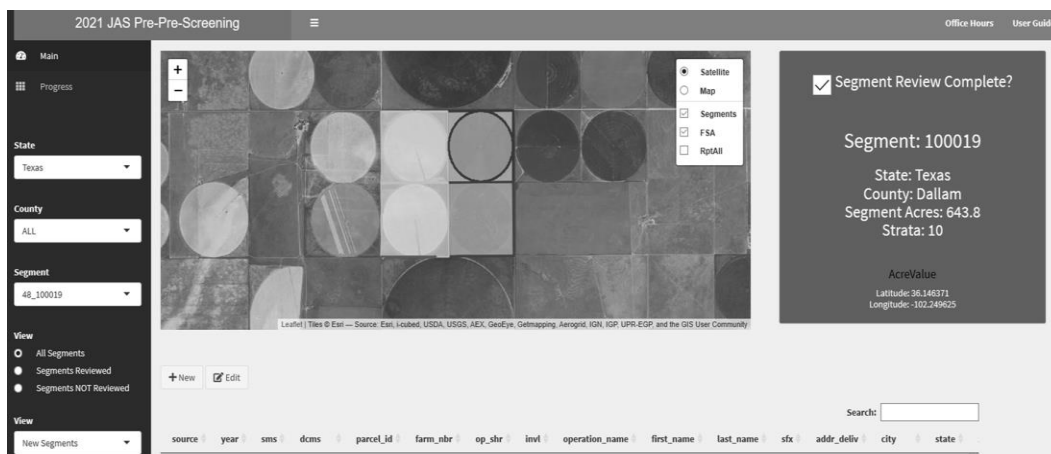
2021 JAS Pre-Pre-Screening

Office Hours User Guid

Main

Progress

State

Texas

County

ALL

Segment

48_100019

View

All Segments

Segments Reviewed

Segments NOT Reviewed

View

New Segments

+

−

Satellite

Map

Segments

FSA

RptAll

Leaflet | Tiles © Esri — Source: Esri, i-cubed, USDA, USGS, AEX, GeoEye, Getmapping, Aerogrid, IGN, IGP, UPR-EGP, and the GIS User Community

Segment Review Complete?

Segment: 100019

State: Texas
County: Dallam
Segment Acres: 643.8
Strata: 10

AcreValue

Latitude: 36.146371
Longitude: -102.249625

New Edit

Search:

| source | year | sms | dcms | parcel_id | farm_nbr | op_shr | invl | operation_name | first_name | last_name | sfx | addr_deliv | city | state |
|---|---|---|---|---|---|---|---|---|---|---|---|---|---|---|